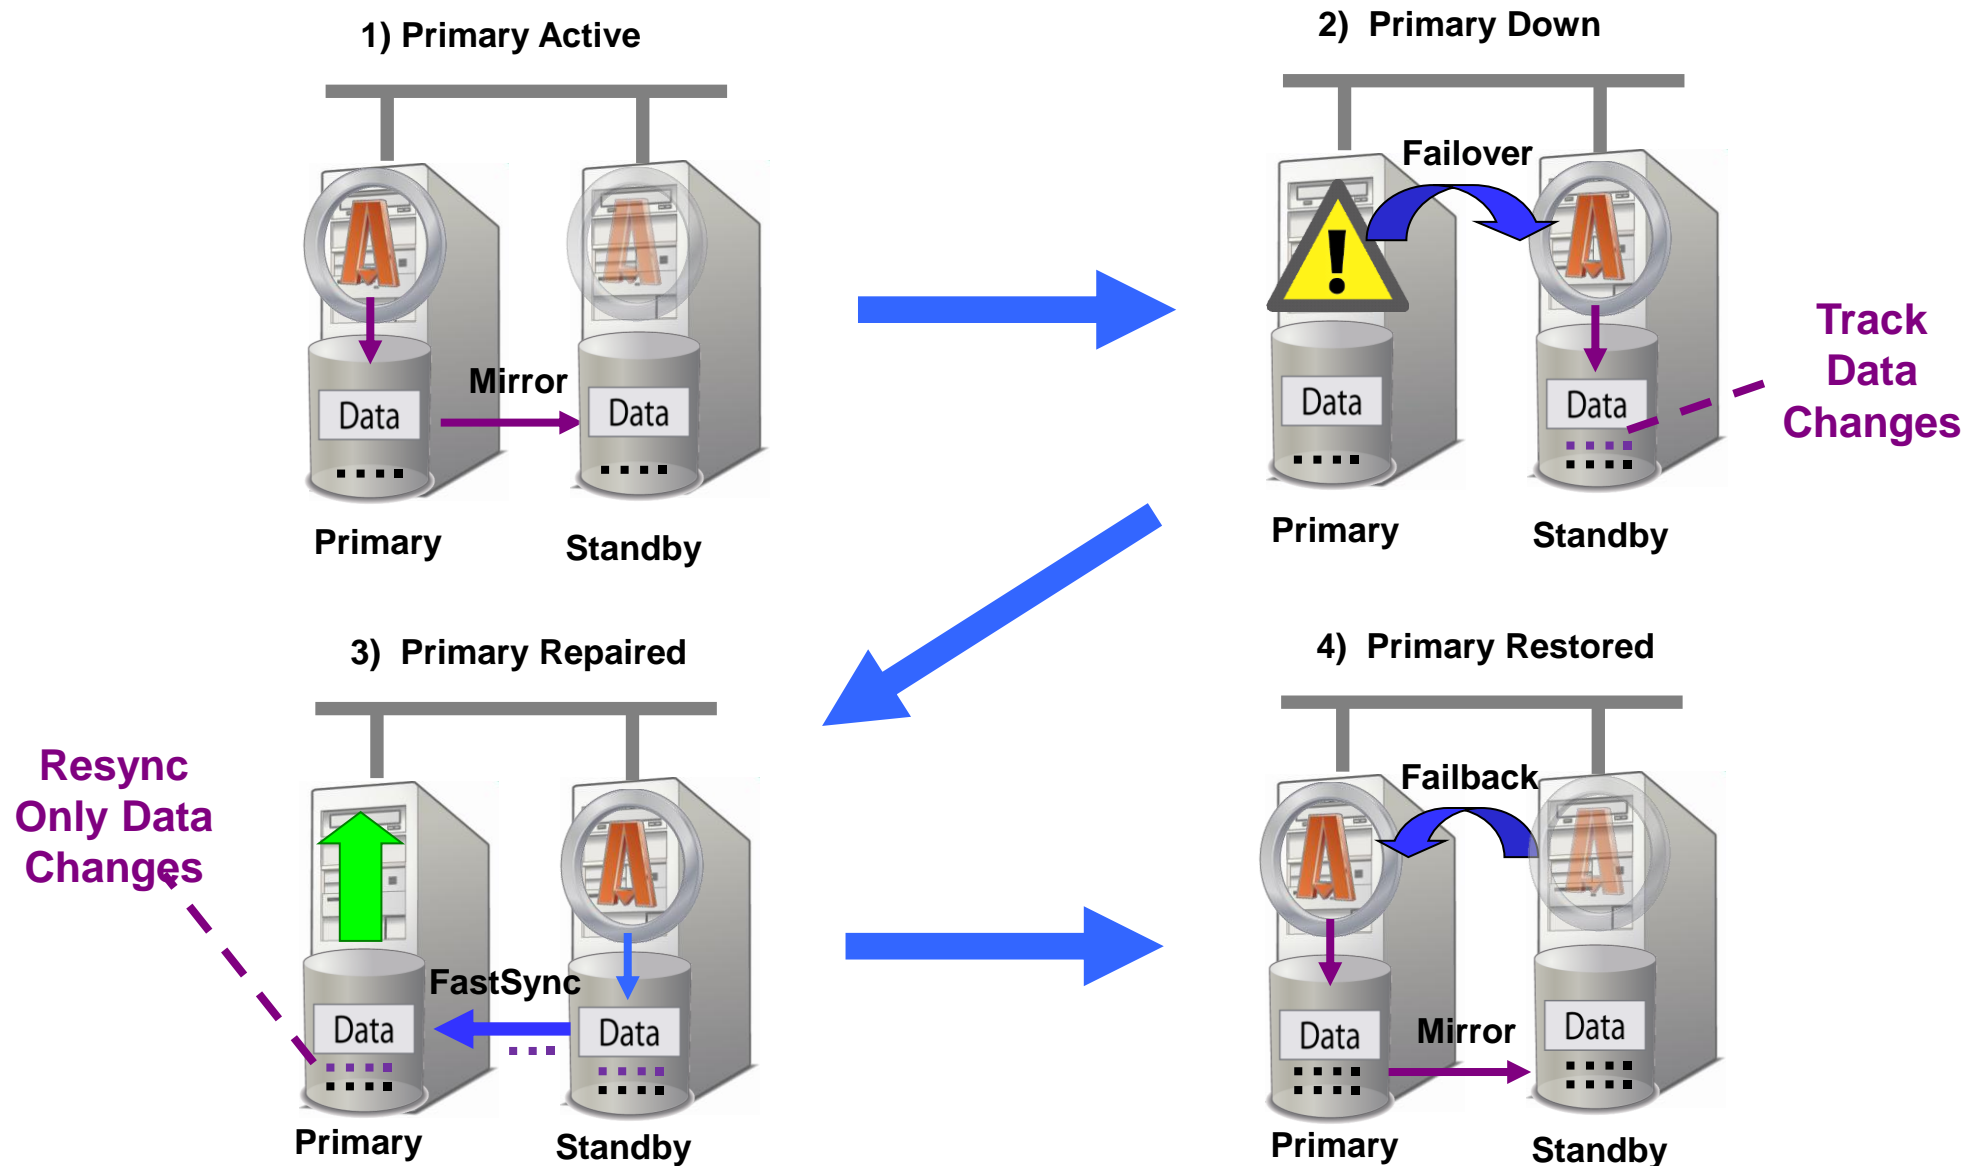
1) Primary Active

Mirror

Data

Data

Primary

Standby

2) Primary Down

Failover

Data

Data

Track Data Changes

Primary

Standby

3) Primary Repaired

Resync Only Data Changes

FastSync

Data

Data

Primary

Standby

4) Primary Restored

Failback

Data

Mirror

Data

Primary

Standby